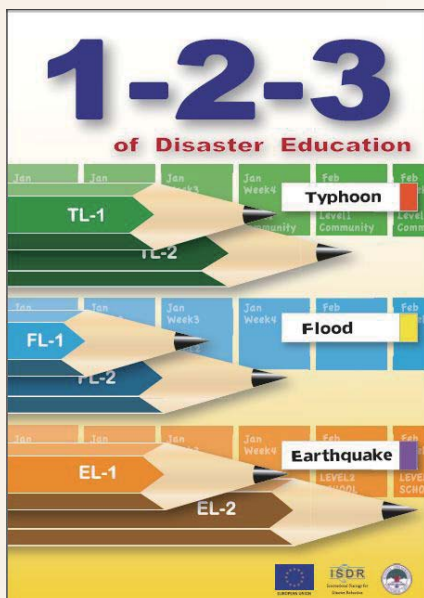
1-2-3

of Disaster Education

Jan

Jan

Jan Week3

Jan Week4 Community

Feb Level1 Community

Feb Level1 Comm

Typhoon

TL-1

TL-2

Jan

Jan

Jan Week3

Jan Week4

Feb

Feb

Flood

FL-1

FL-2

Jan

Jan

Jan

Jan Week4

Feb LEVEL1 SCHOOL

Feb LEVEL1 SCHO

Earthquake

EL-1

EL-2

EUROPEAN UNION

ISDR

International Strategy for Disaster Reduction